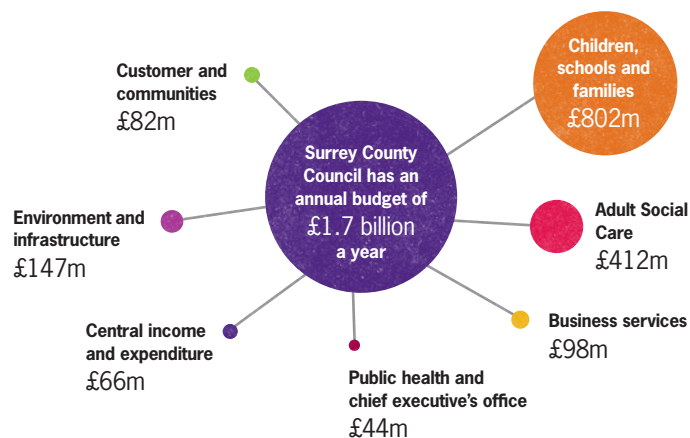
Surrey County Council has an annual budget of £1.7 billion a year

Customer and communities
£82m

Children, schools and families
£802m

Environment and infrastructure
£147m

Adult Social Care
£412m

Central income and expenditure
£66m

Business services
£98m

Public health and chief executive's office
£44m